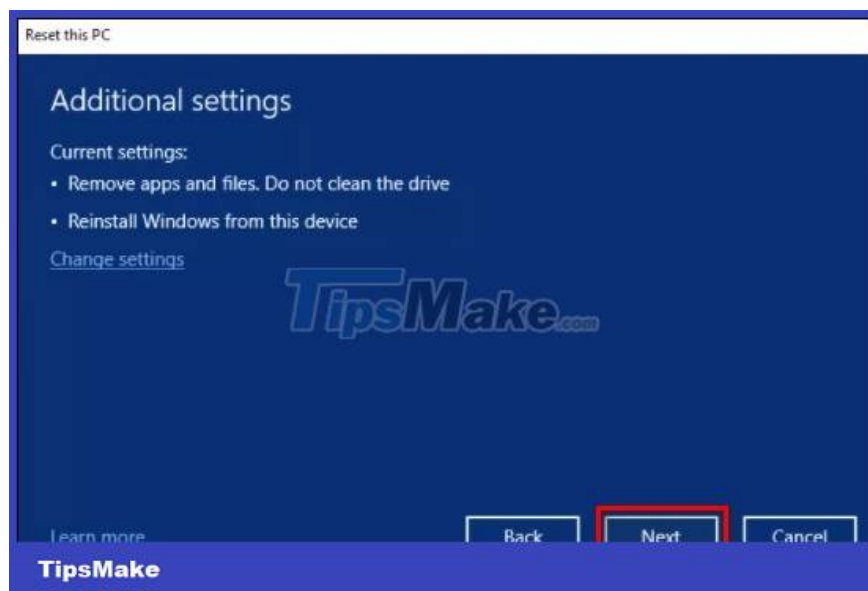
Reset this PC

Additional settings

Current settings:

• Remove apps and files. Do not clean the drive

• Reinstall Windows from this device

Change settings

TipsMake.com

Learn more

Back

Next

Cancel

TipsMake